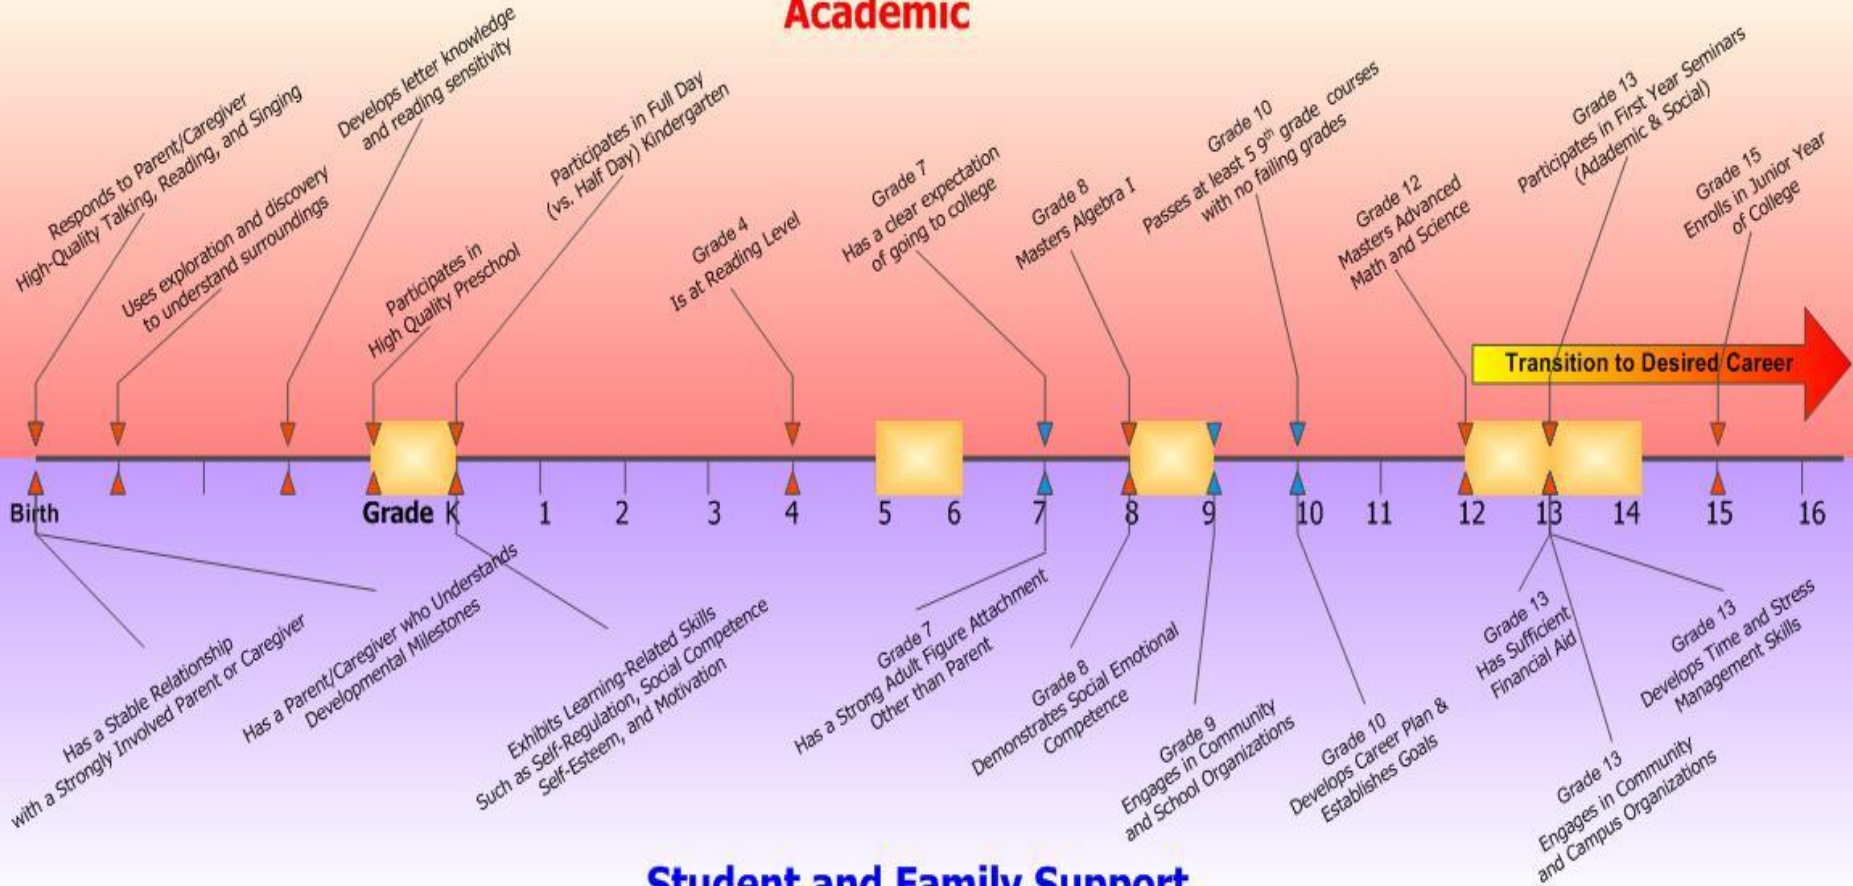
Academic

Responds to Parent/Caregiver High-Quality Talking, Reading, and Singing

Uses exploration and discovery to understand surroundings

Develops letter knowledge and reading sensitivity

Participates in High Quality Preschool

Participates in Full Day (vs. Half Day) Kindergarten

Grade 4 Is at Reading Level

Grade 7 Has a clear expectation of going to college

Grade 8 Masters Algebra I

Grade 10 Passes at least 5 9$^{th}$ grade courses with no failing grades

Grade 12 Masters Advanced Math and Science

Grade 13 Participates in First Year Seminars (Academic & Social)

Grade 15 Enrolls in Junior Year of College

Transition to Desired Career

Birth Grade K 1 2 3 4 5 6 7 8 9 10 11 12 13 14 15 16

Has a Stable Relationship with a Strongly Involved Parent or Caregiver

Has a Parent/Caregiver who Understands Developmental Milestones

Exhibits Learning-Related Skills Such as Self-Regulation, Social Competence Self-Esteem, and Motivation

Grade 7 Has a Strong Adult Figure Attachment Other than Parent

Grade 8 Demonstrates Social Emotional Competence

Grade 9 Engages in Community and School Organizations

Grade 10 Develops Career Plan & Establishes Goals

Grade 13 Has Sufficient Financial Aid

Grade 13 Engages in Community and Campus Organizations

Grade 13 Develops Time and Stress Management Skills

Student and Family Support